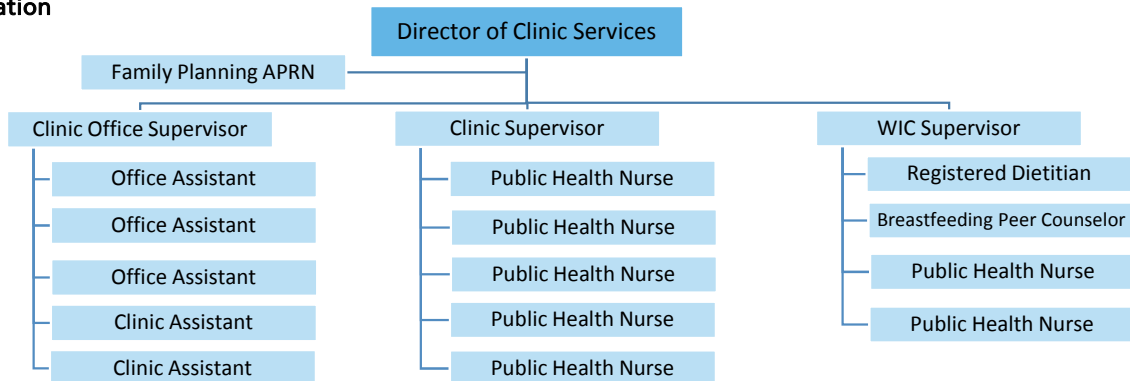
ation

Director of Clinic Services

Family Planning APRN

Clinic Office Supervisor

Office Assistant

Office Assistant

Office Assistant

Clinic Assistant

Clinic Assistant

Clinic Supervisor

Public Health Nurse

Public Health Nurse

Public Health Nurse

Public Health Nurse

Public Health Nurse

WIC Supervisor

Registered Dietitian

Breastfeeding Peer Counselor

Public Health Nurse

Public Health Nurse